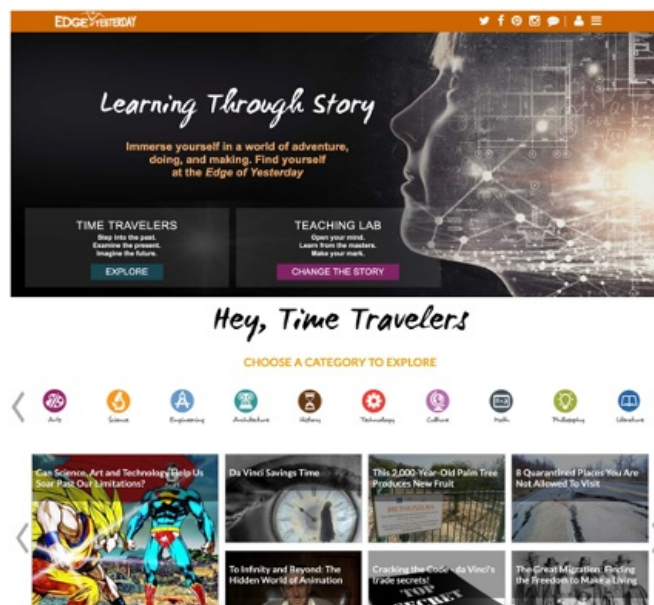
EDGE of YESTERDAY

Learning Through Story

Immerse yourself in a world of adventure, doing, and making. Find yourself at the Edge of Yesterday

TIME TRAVELERS
Step into the past.
Examine the present.
Imagine the future.
EXPLORE

TEACHING LAB
Open your mind.
Learn from the masters.
Make your mark.
CHANGE THE STORY

Hey, Time Travelers

CHOOSE A CATEGORY TO EXPLORE

Arts
Science
Engineering
Architecture
History
Technology
Culture
Math
Philosophy
Literature

Can Science, Art and Technology Help Us Soar Past Our Limitations?

Da Vinci Savings Time

This 2,000-Year-Old Palm Tree Produces New Fruit

8 Quarantined Places You Are Not Allowed To Visit

To Infinity and Beyond: The Hidden World of Animation

Cracking the Code: da Vinci's trade secrets!

The Great Migration: Finding the Freedom to Make a Living

TOP SECRET